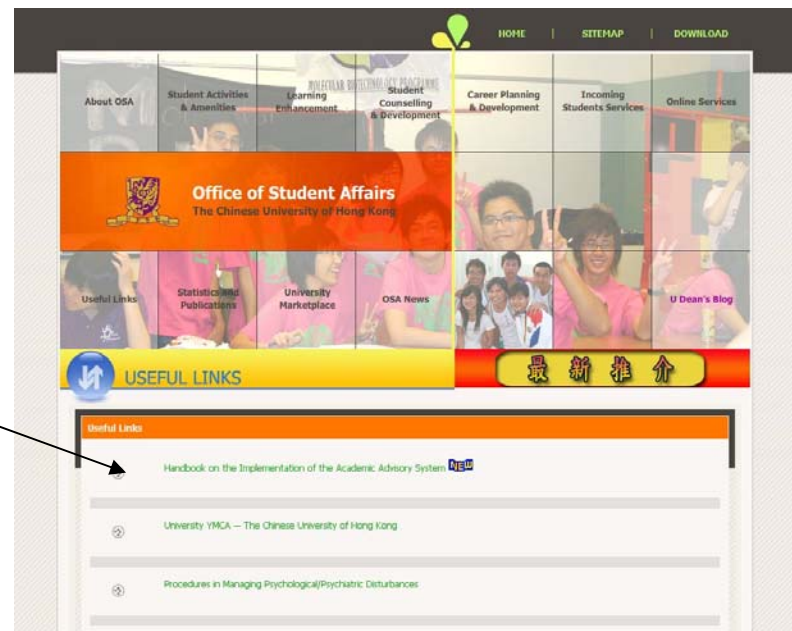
HOME | SITEMAP | DOWNLOAD

About OSA
Student Activities & Amenities
Learning Enhancement
Student Counselling & Development
Career Planning & Development
Incoming Students Services
Online Services

Office of Student Affairs
The Chinese University of Hong Kong

Useful Links
Statistics and Publications
University Marketplace
OSA News
U Dean's Blog

USEFUL LINKS

最 新 推 介

Useful Links

Handbook on the Implementation of the Academic Advisory System NEW

University YMCA – The Chinese University of Hong Kong

Procedures in Managing Psychological/Psychiatric Disturbances